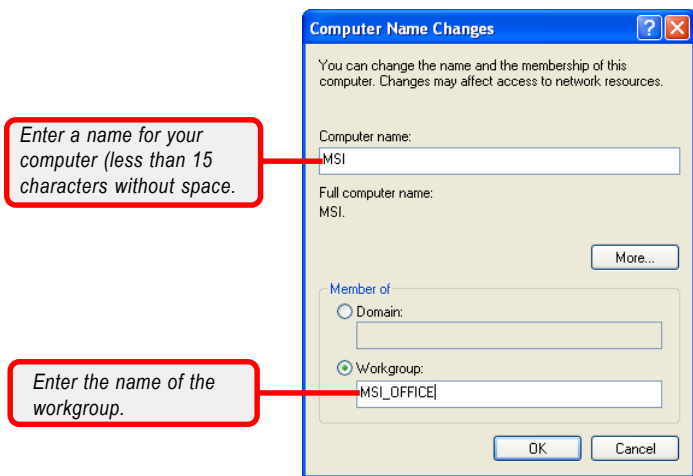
Computer Name Changes

?

X

You can change the name and the membership of this computer. Changes may affect access to network resources.

Enter a name for your computer (less than 15 characters without space.

Computer name:

MSI

Full computer name:

MSI.

More...

Member of

Domain:

Workgroup:

Enter the name of the workgroup.

MSI_OFFICE

OK

Cancel